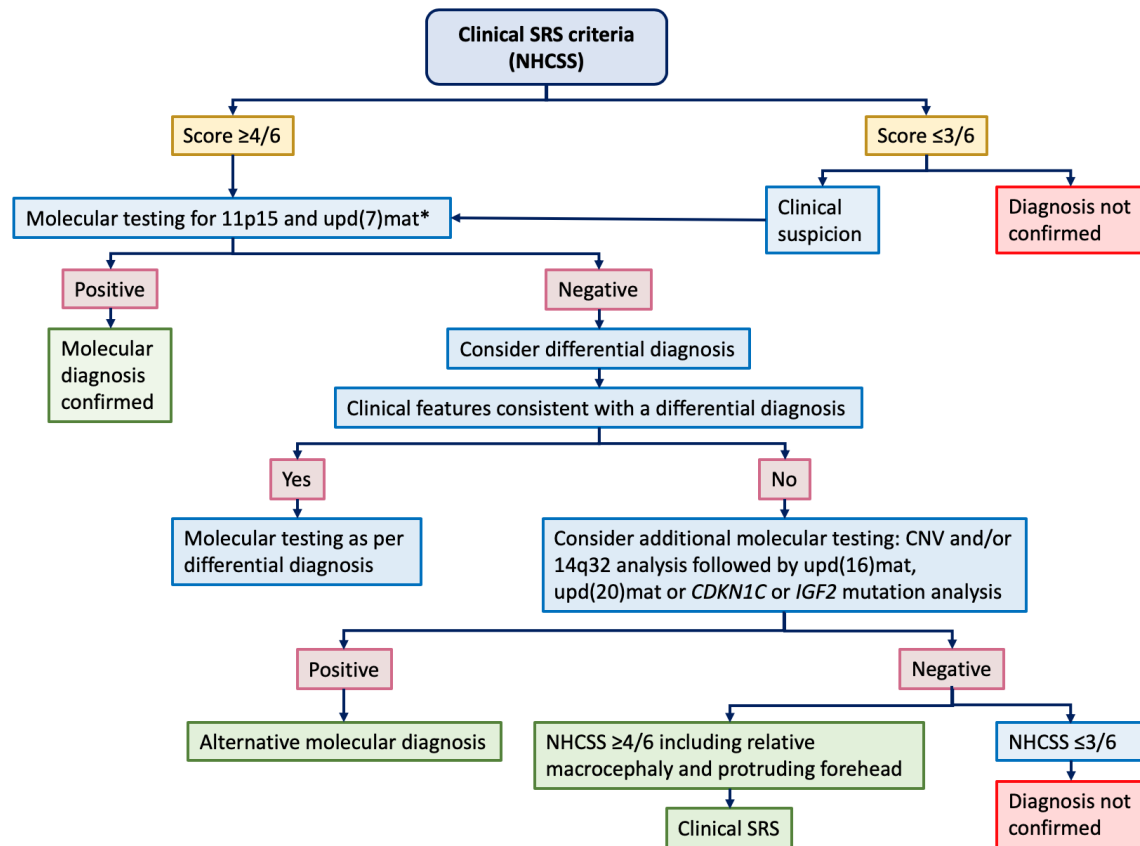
Clinical SRS criteria (NHCSS)

Score ≥4/6

Score ≤3/6

Molecular testing for 11p15 and upd(7)mat*

Clinical suspicion

Diagnosis not confirmed

Positive

Negative

Molecular diagnosis confirmed

Consider differential diagnosis

Clinical features consistent with a differential diagnosis

Yes

No

Molecular testing as per differential diagnosis

Consider additional molecular testing: CNV and/or 14q32 analysis followed by upd(16)mat, upd(20)mat or CDKN1C or IGF2 mutation analysis

Positive

Negative

Alternative molecular diagnosis

NHCSS ≥4/6 including relative macrocephaly and protruding forehead

NHCSS ≤3/6

Clinical SRS

Diagnosis not confirmed